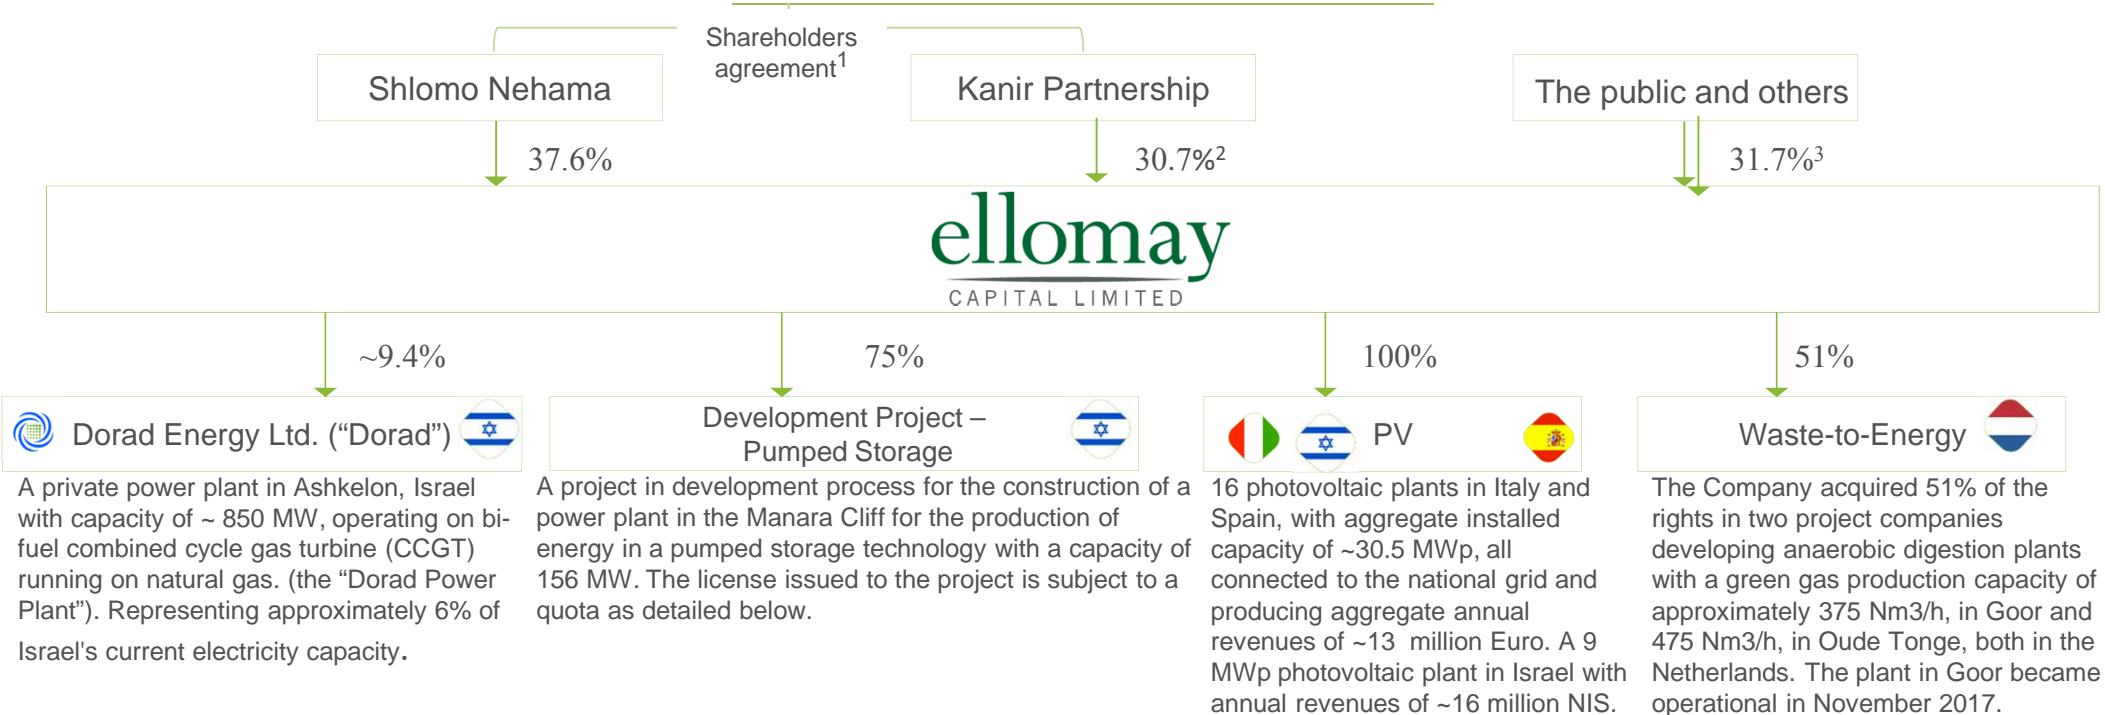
Shareholders agreement$^1$

Shlomo Nehama

Kanir Partnership

The public and others

37.6%

30.7%$^2$

31.7%$^3$

ellomay
CAPITAL LIMITED

~9.4%

75%

100%

51%

Dorad Energy Ltd. (“Dorad”)

Development Project – Pumped Storage

PV

Waste-to-Energy

A private power plant in Ashkelon, Israel with capacity of ~ 850 MW, operating on bi-fuel combined cycle gas turbine (CCGT) running on natural gas. (the “Dorad Power Plant”). Representing approximately 6% of Israel's current electricity capacity.

A project in development process for the construction of a power plant in the Manara Cliff for the production of energy in a pumped storage technology with a capacity of 156 MW. The license issued to the project is subject to a quota as detailed below.

16 photovoltaic plants in Italy and Spain, with aggregate installed capacity of ~30.5 MWp, all connected to the national grid and producing aggregate annual revenues of ~13 million Euro. A 9 MWp photovoltaic plant in Israel with annual revenues of ~16 million NIS.

The Company acquired 51% of the rights in two project companies developing anaerobic digestion plants with a green gas production capacity of approximately 375 Nm3/h, in Goor and 475 Nm3/h, in Oude Tonge, both in the Netherlands. The plant in Goor became operational in November 2017.